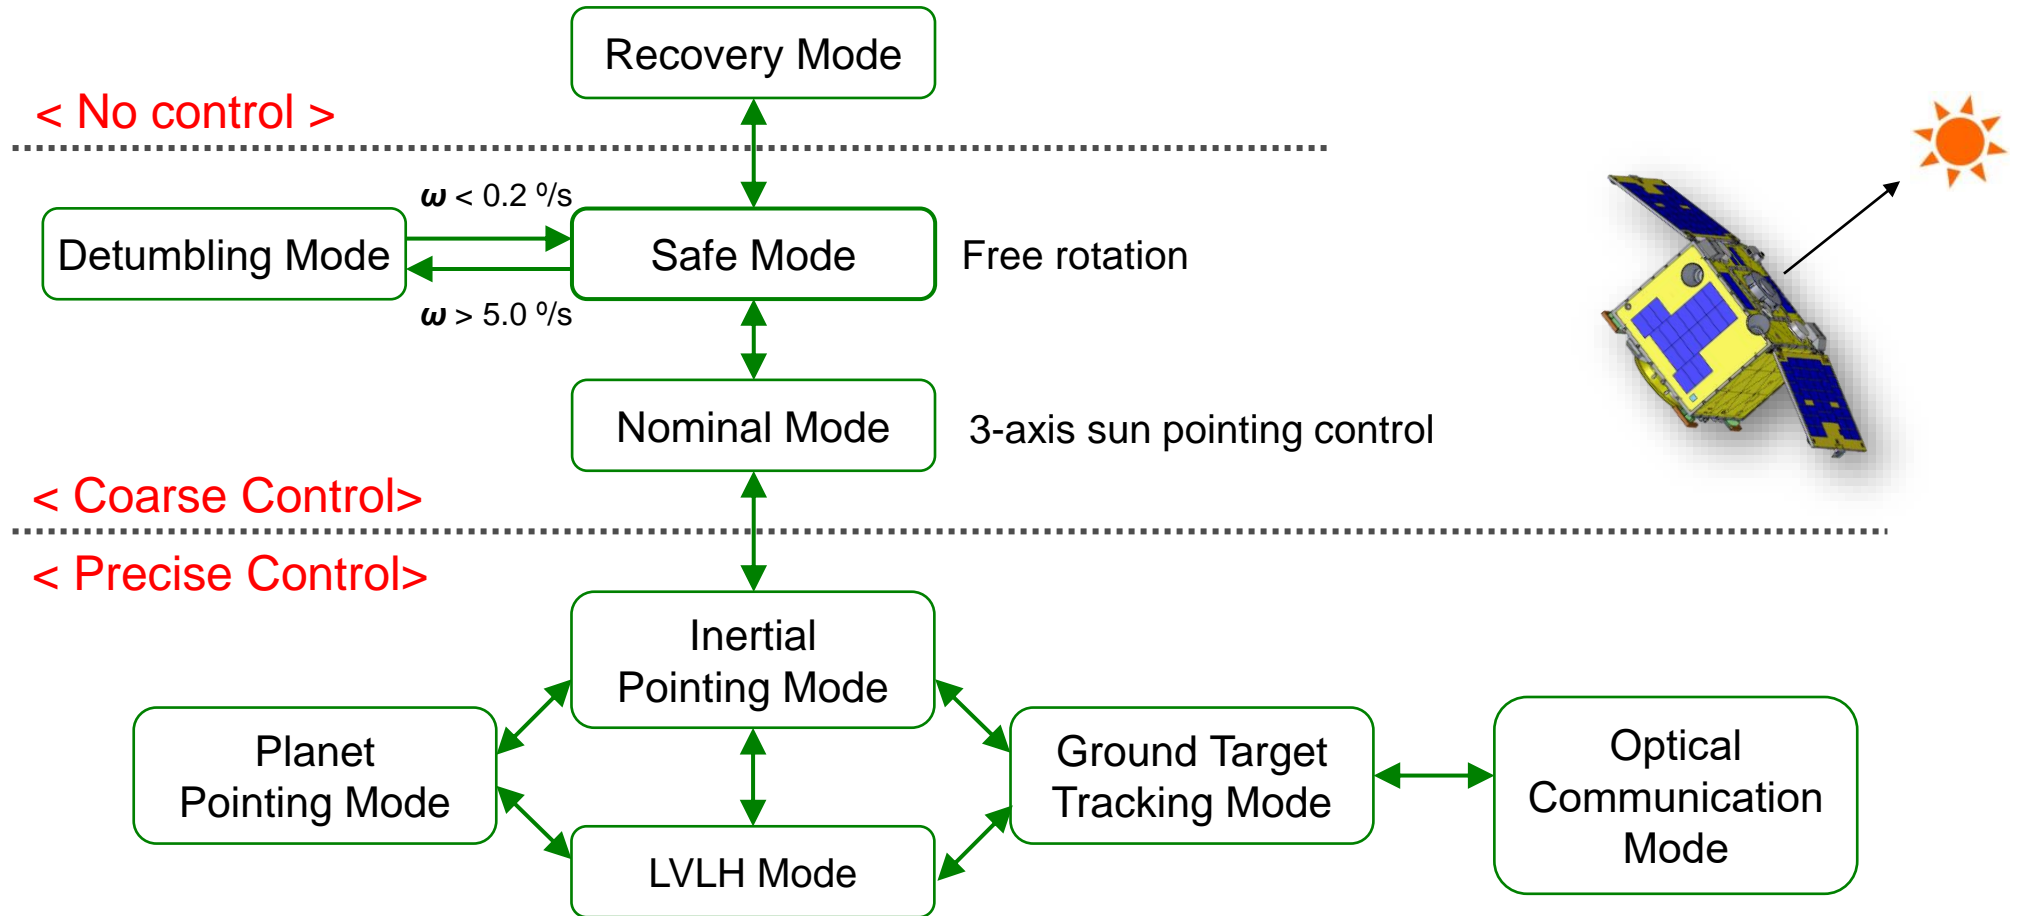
Recovery Mode

< No control >

$\omega$ < 0.2 °/s

Detumbling Mode

Safe Mode

Free rotation

$\omega$ > 5.0 °/s

Nominal Mode

3-axis sun pointing control

< Coarse Control>

< Precise Control>

Inertial Pointing Mode

Planet Pointing Mode

Ground Target Tracking Mode

Optical Communication Mode

LVLH Mode